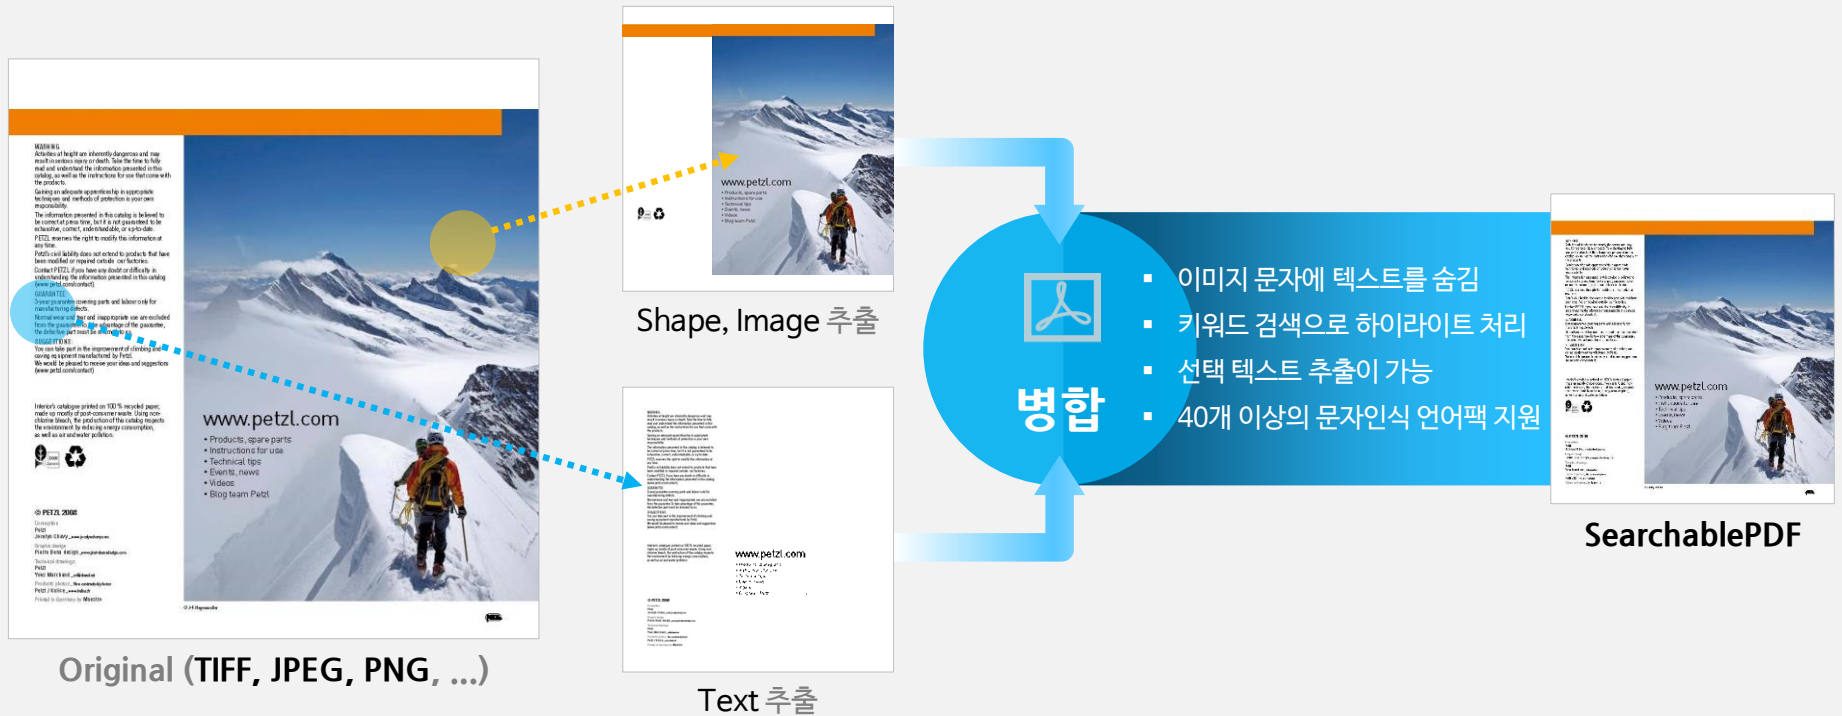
WARNING
Activities at height are inherently dangerous and may result in serious injury or death. Take the time to fully read and understand the information presented in this catalog, as well as the instructions for use that come with the products.

GUARANTEE

SUGGESTIONS

www.petzl.com
• Products, spare parts
• Instructions for use
• Technical tips
• Events, news
• Videos
• Blog team Petzl

© PETZL 2008

Original (TIFF, JPEG, PNG, ...)

www.petzl.com

Shape, Image 추출

www.petzl.com

Text 추출

병합

▪ 이미지 문자에 텍스트를 숨김
▪ 키워드 검색으로 하이라이트 처리
▪ 선택 텍스트 추출이 가능
▪ 40개 이상의 문자인식 언어팩 지원

www.petzl.com

SearchablePDF